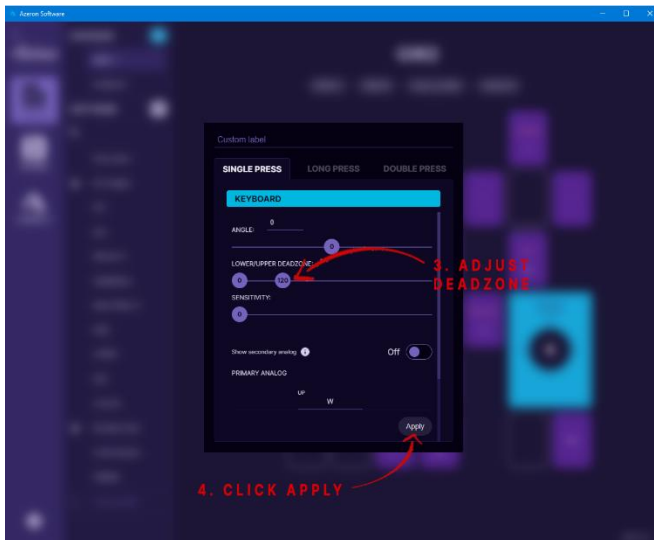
Azeron Software

Custom label

SINGLE PRESS

LONG PRESS

DOUBLE PRESS

KEYBOARD

ANGLE:

0

0

LOWER/UPPER DEADZONE:

0

120

SENSITIVITY:

0

Show secondary analog

Off

PRIMARY ANALOG

UP

W

Apply

3. ADJUST DEADZONE

4. CLICK APPLY